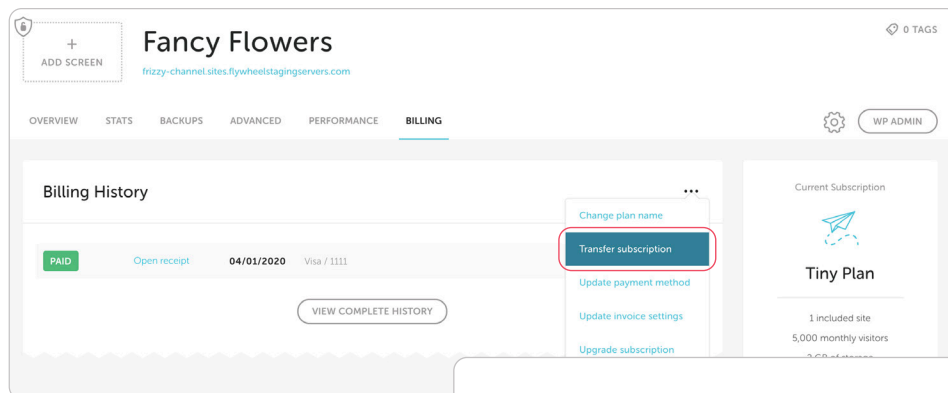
+
ADD SCREEN

Fancy Flowers

frizzy-channel.sites.flywheelstagingservers.com

0 TAGS

OVERVIEW STATS BACKUPS ADVANCED PERFORMANCE BILLING

WP ADMIN

Billing History

...

Change plan name

Transfer subscription

Update payment method

Update invoice settings

Upgrade subscription

PAID Open receipt 04/01/2020 Visa / 1111

VIEW COMPLETE HISTORY

Current Subscription

Tiny Plan

1 included site

5,000 monthly visitors

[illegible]